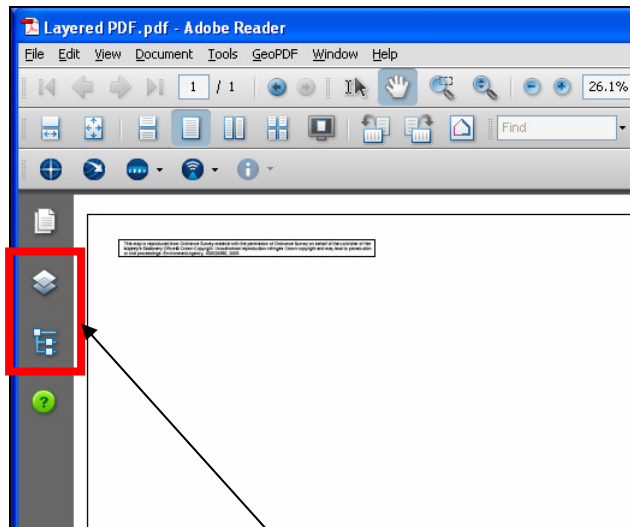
Layered PDF.pdf - Adobe Reader

File Edit View Document Tools GeoPDF Window Help

1 / 1

26.1%

Find

This map is reproduced from Ordnance Survey material with the permission of Ordnance Survey on behalf of the controller of Her Majesty's Stationery Office © Crown Copyright. Unauthorised reproduction infringes Crown copyright and may lead to prosecution or civil proceedings. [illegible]